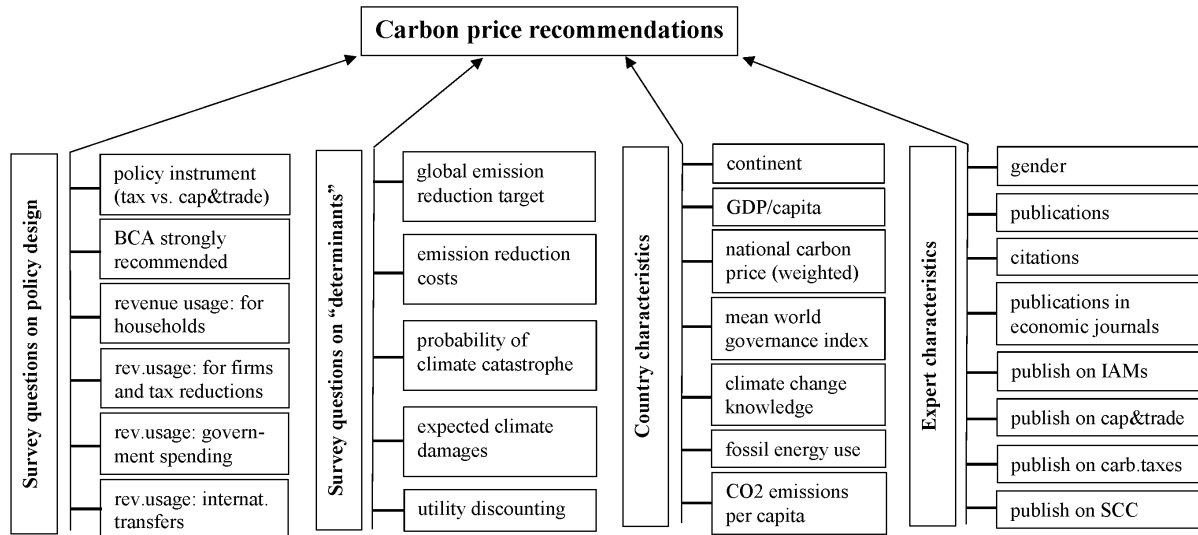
Carbon price recommendations

Survey questions on policy design

policy instrument (tax vs. cap&trade)

BCA strongly recommended

revenue usage: for households

rev.usage: for firms and tax reductions

rev.usage: government spending

rev.usage: internat. transfers

Survey questions on "determinants"

global emission reduction target

emission reduction costs

probability of climate catastrophe

expected climate damages

utility discounting

Country characteristics

continent

GDP/capita

national carbon price (weighted)

mean world governance index

climate change knowledge

fossil energy use

CO2 emissions per capita

Expert characteristics

gender

publications

citations

publications in economic journals

publish on IAMs

publish on cap&trade

publish on carb.taxes

publish on SCC